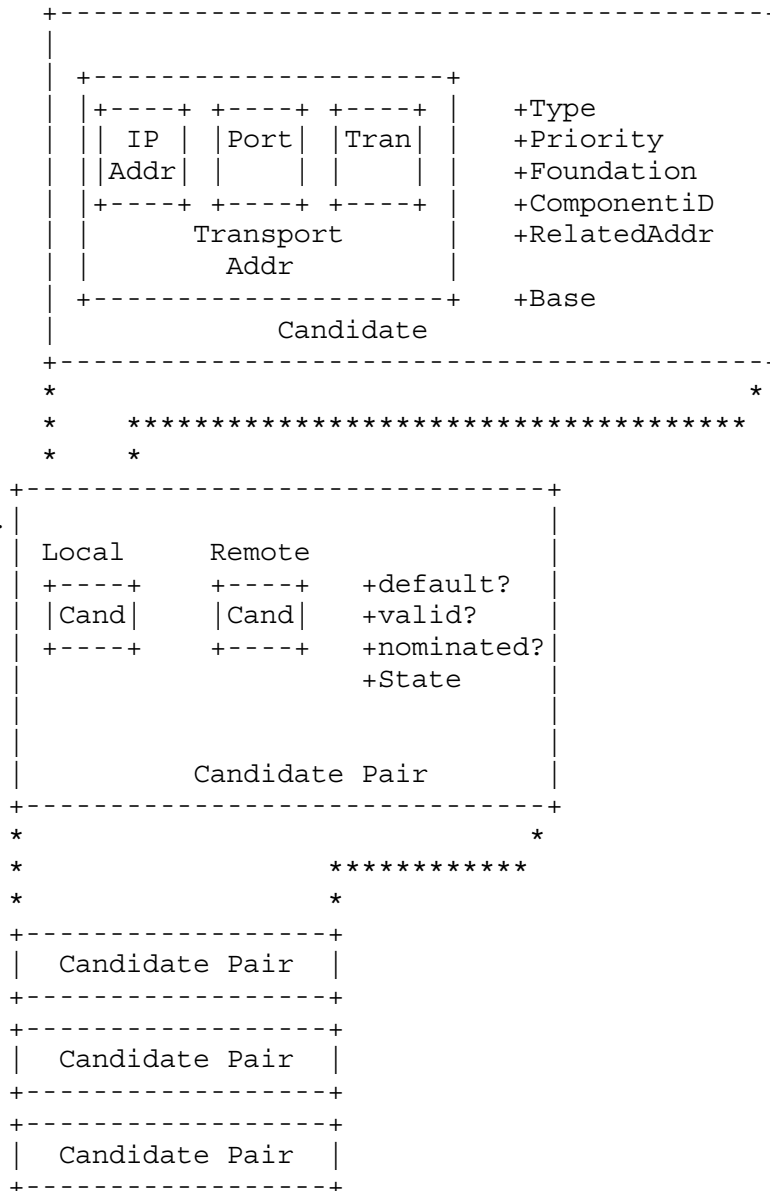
IP Addr

Port

Tran

Transport Addr

Candidate

+Type
+Priority
+Foundation
+ComponentiD
+RelatedAddr
+Base

Local
Cand

Remote
Cand

+default?
+valid?
+nominated?
+State

Candidate Pair

Candidate Pair

Candidate Pair

Candidate Pair